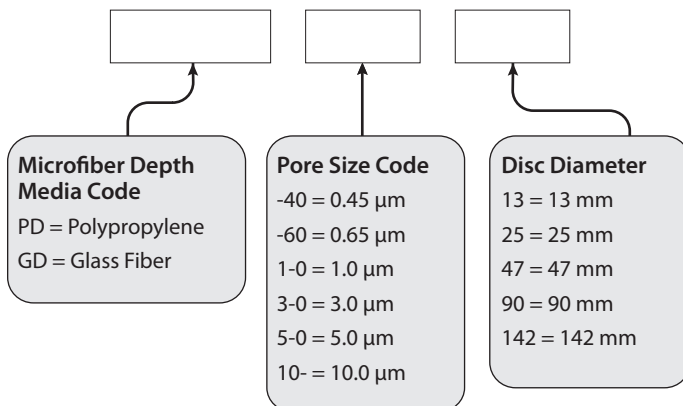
Microfiber Depth Media Code

PD = Polypropylene

GD = Glass Fiber

Pore Size Code

-40 = 0.45 µm

-60 = 0.65 µm

1-0 = 1.0 µm

3-0 = 3.0 µm

5-0 = 5.0 µm

10- = 10.0 µm

Disc Diameter

13 = 13 mm

25 = 25 mm

47 = 47 mm

90 = 90 mm

142 = 142 mm